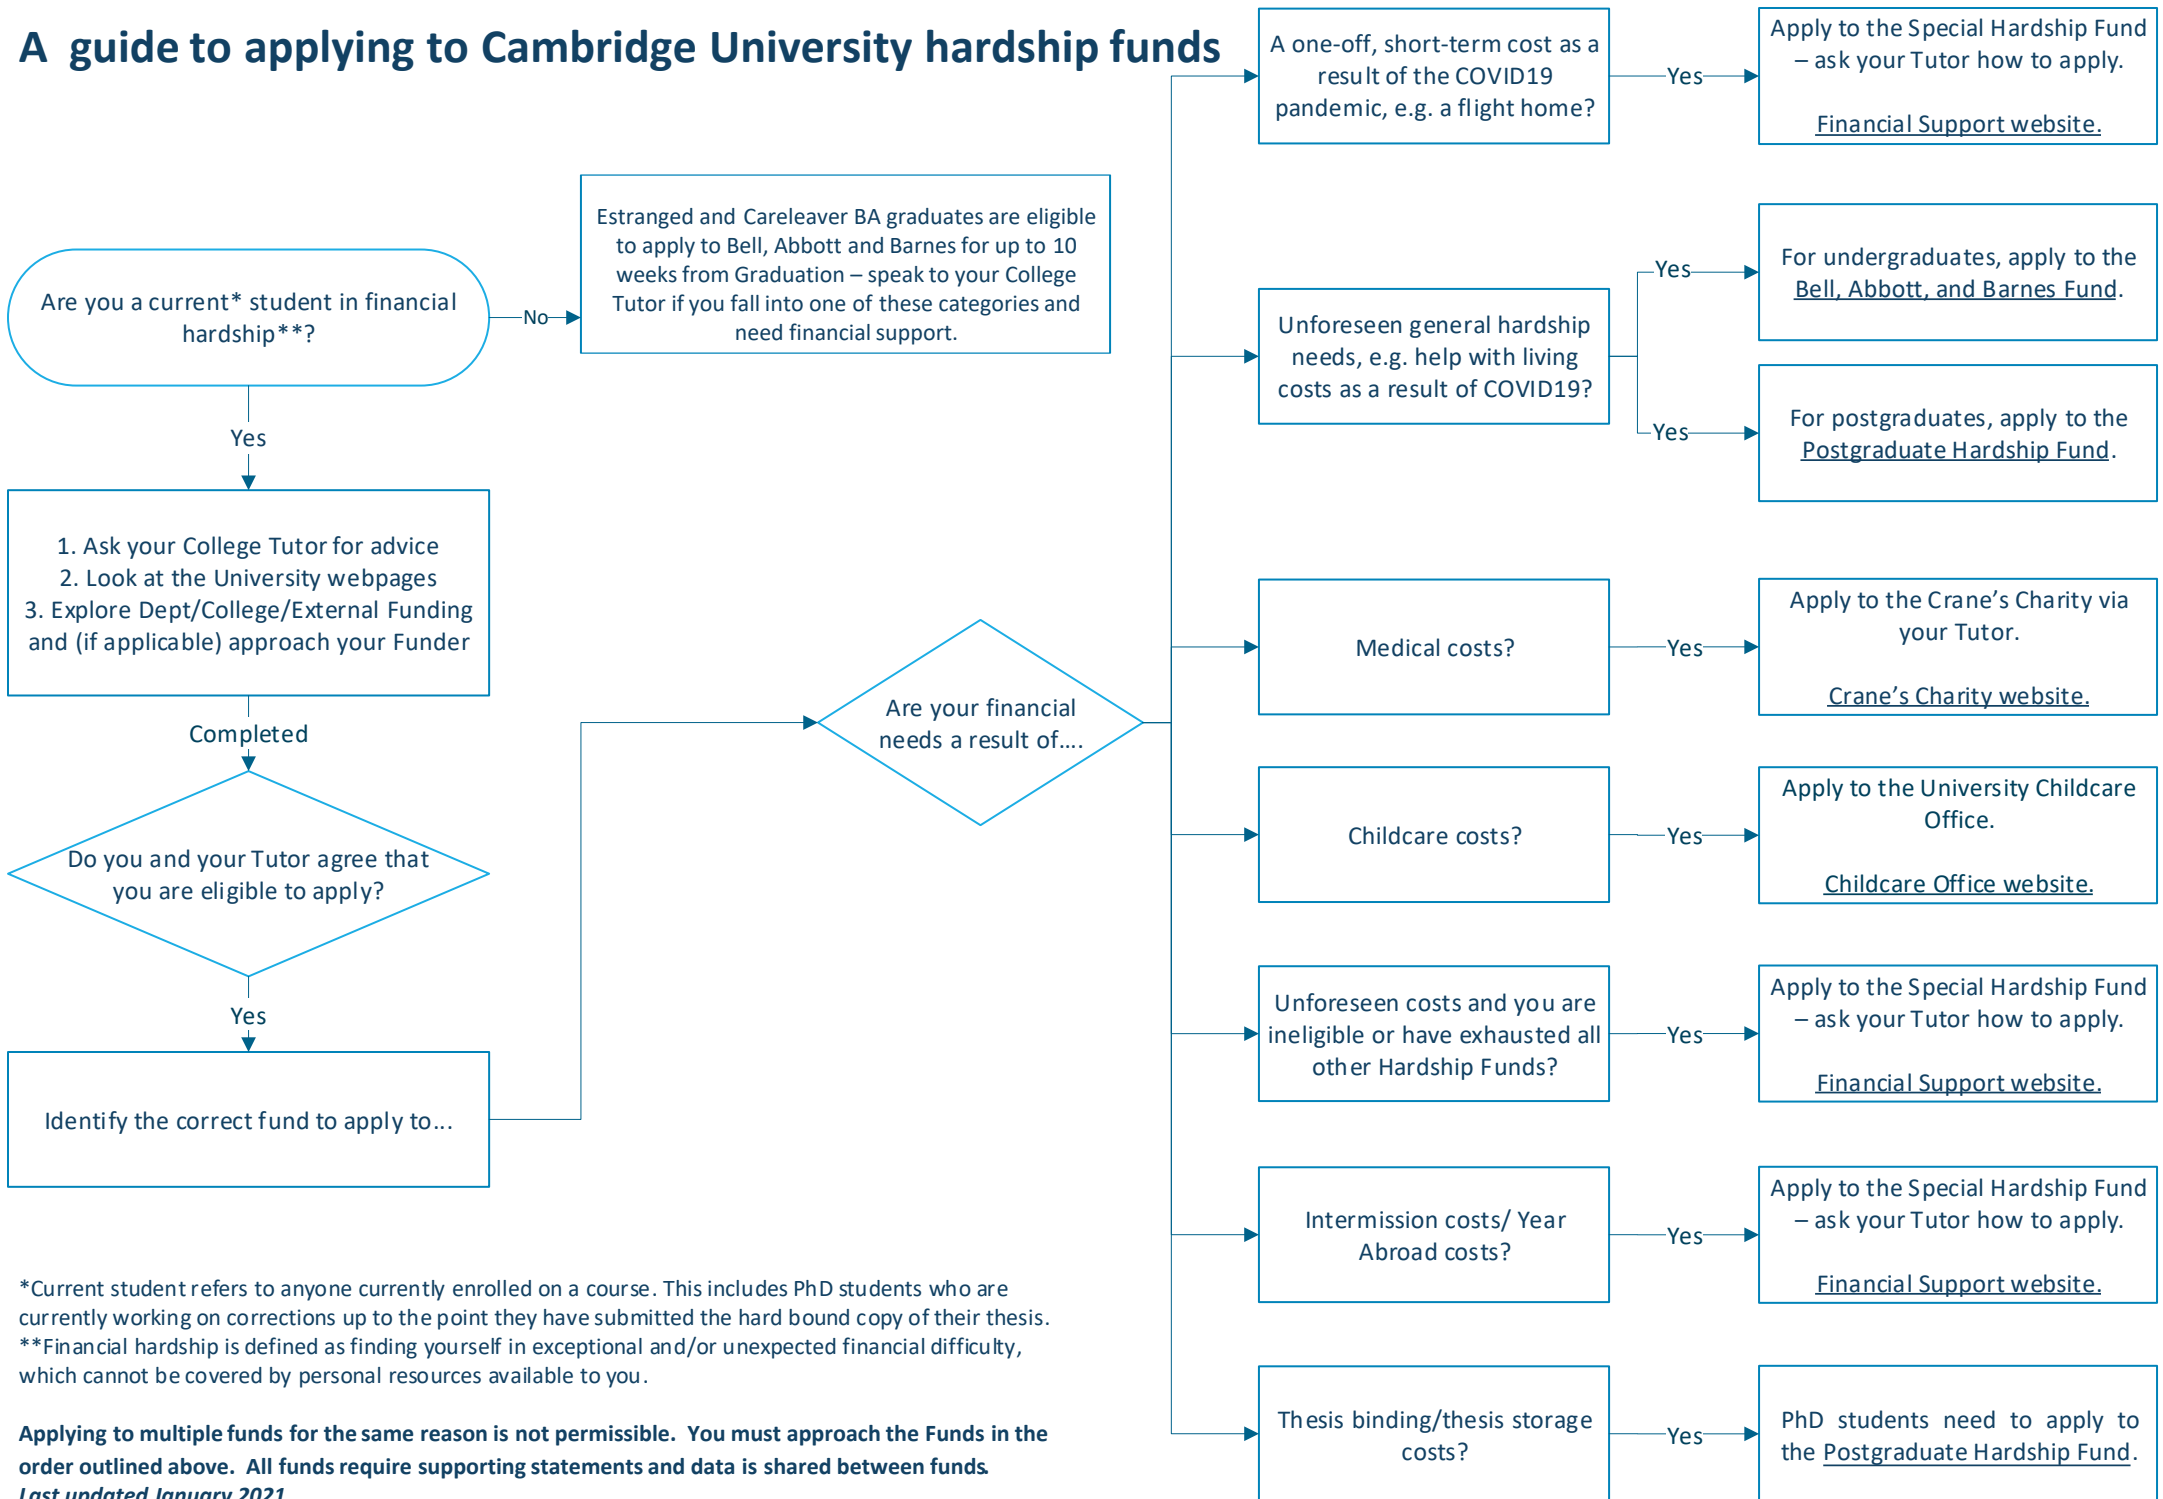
A guide to applying to Cambridge University hardship funds

Are you a current* student in financial hardship**?

No

Estranged and Careleaver BA graduates are eligible to apply to Bell, Abbott and Barnes for up to 10 weeks from Graduation – speak to your College Tutor if you fall into one of these categories and need financial support.

Yes

1. Ask your College Tutor for advice
2. Look at the University webpages
3. Explore Dept/College/External Funding and (if applicable) approach your Funder

Completed

Do you and your Tutor agree that you are eligible to apply?

Yes

Identify the correct fund to apply to...

Are your financial needs a result of....

A one-off, short-term cost as a result of the COVID19 pandemic, e.g. a flight home?

Yes

Apply to the Special Hardship Fund – ask your Tutor how to apply.

Financial Support website.

Unforeseen general hardship needs, e.g. help with living costs as a result of COVID19?

Yes

For undergraduates, apply to the Bell, Abbott, and Barnes Fund.

Yes

For postgraduates, apply to the Postgraduate Hardship Fund.

Medical costs?

Yes

Apply to the Crane's Charity via your Tutor.

Crane's Charity website.

Childcare costs?

Yes

Apply to the University Childcare Office.

Childcare Office website.

Unforeseen costs and you are ineligible or have exhausted all other Hardship Funds?

Yes

Apply to the Special Hardship Fund – ask your Tutor how to apply.

Financial Support website.

Intermission costs/ Year Abroad costs?

Yes

Apply to the Special Hardship Fund – ask your Tutor how to apply.

Financial Support website.

Thesis binding/thesis storage costs?

Yes

PhD students need to apply to the Postgraduate Hardship Fund.

*Current student refers to anyone currently enrolled on a course. This includes PhD students who are currently working on corrections up to the point they have submitted the hard bound copy of their thesis.
**Financial hardship is defined as finding yourself in exceptional and/or unexpected financial difficulty, which cannot be covered by personal resources available to you.

Applying to multiple funds for the same reason is not permissible. You must approach the Funds in the order outlined above. All funds require supporting statements and data is shared between funds.
Last updated January 2021